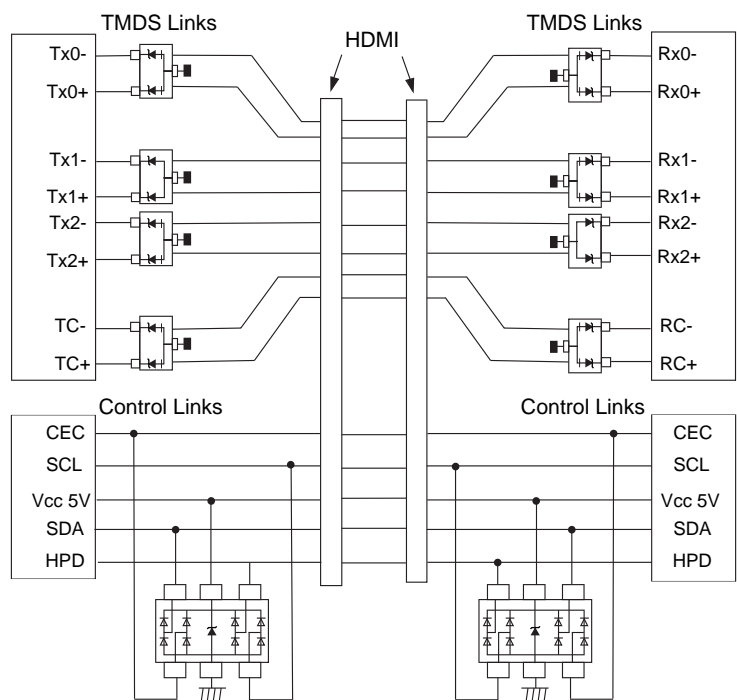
TMDS Links

HDMI

TMDS Links

Tx0-

Tx0+

Tx1-

Tx1+

Tx2-

Tx2+

TC-

TC+

Rx0-

Rx0+

Rx1-

Rx1+

Rx2-

Rx2+

RC-

RC+

Control Links

Control Links

CEC

SCL

Vcc 5V

SDA

HPD

CEC

SCL

Vcc 5V

SDA

HPD